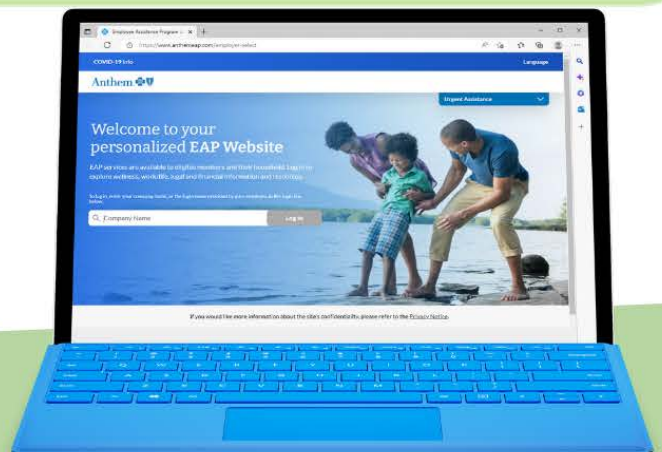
Employee Assistance Program | ×  +

https://www.anthemeap.com/employer-select

COVID-19 Info

Language

Anthem

Urgent Assistance

Welcome to your personalized EAP Website

EAP services are available to eligible members and their household. Log in to explore wellness, worklife, legal and financial information and resources.

To log in, enter your company name, or the login name provided by your employer, in the login box below.

Company Name

Log In

If you would like more information about the site's confidentiality, please refer to the Privacy Notice.